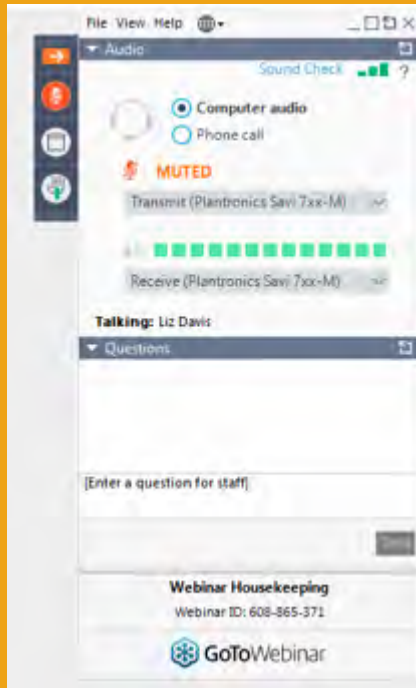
File View Help

Audio

Sound Check ?

Computer audio

Phone call

MUTED

Transmit (Plantronics Savi 7xx-M)

Receive (Plantronics Savi 7xx-M)

Talking: Liz Davis

Questions

[Enter a question for staff]

Send

Webinar Housekeeping

Webinar ID: 608-865-371

GoToWebinar